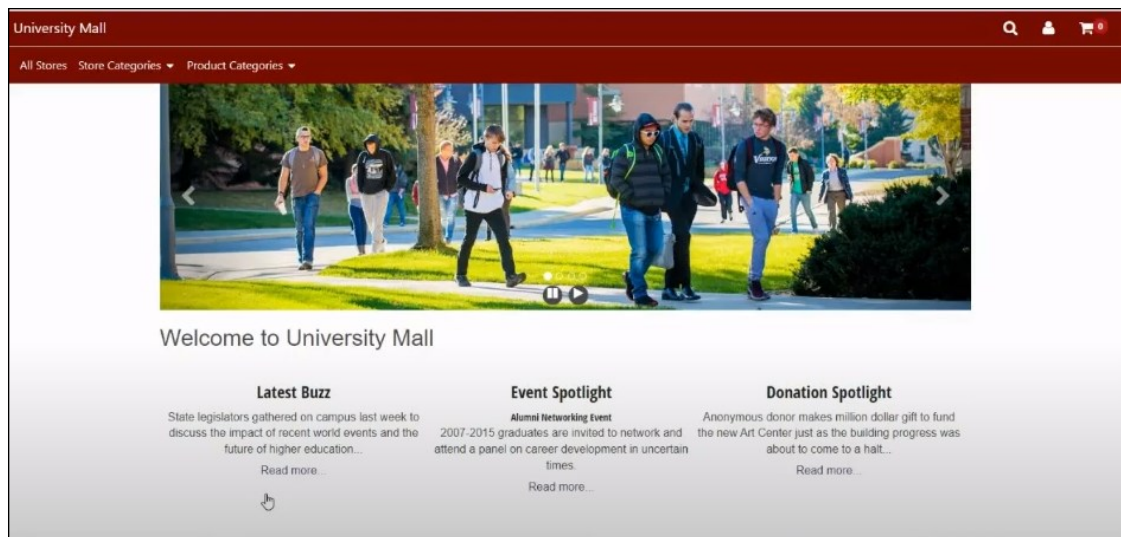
University Mall

0

All Stores Store Categories ▾ Product Categories ▾

Welcome to University Mall

Latest Buzz

State legislators gathered on campus last week to discuss the impact of recent world events and the future of higher education...

Read more...

Event Spotlight

Alumni Networking Event

2007-2015 graduates are invited to network and attend a panel on career development in uncertain times.

Read more...

Donation Spotlight

Anonymous donor makes million dollar gift to fund the new Art Center just as the building progress was about to come to a halt...

Read more...